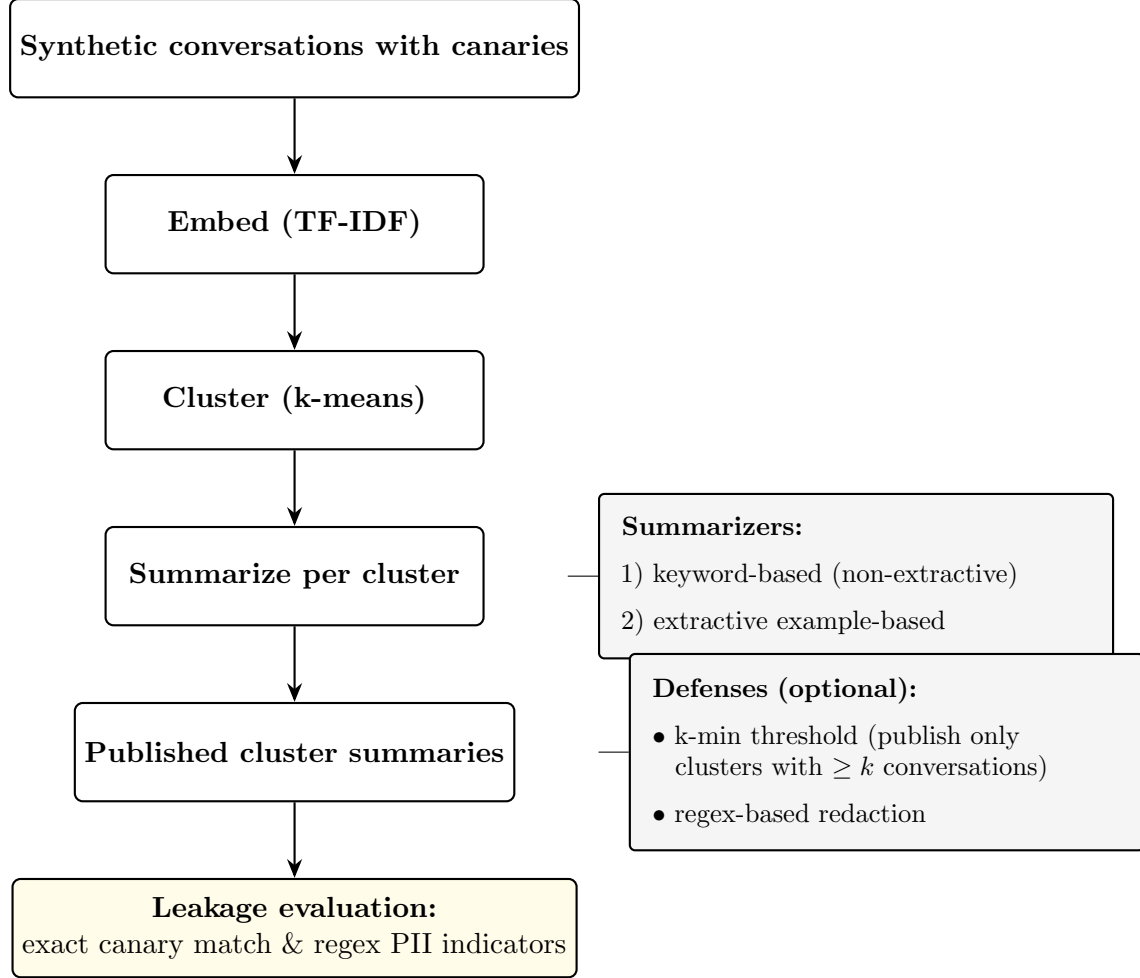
Synthetic conversations with canaries

Embed (TF-IDF)

Cluster (k-means)

Summarize per cluster

Summarizers:
1) keyword-based (non-extractive)
2) extractive example-based

Published cluster summaries

Defenses (optional):
• k-min threshold (publish only clusters with $\geq k$ conversations)
• regex-based redaction

Leakage evaluation:
exact canary match & regex PII indicators